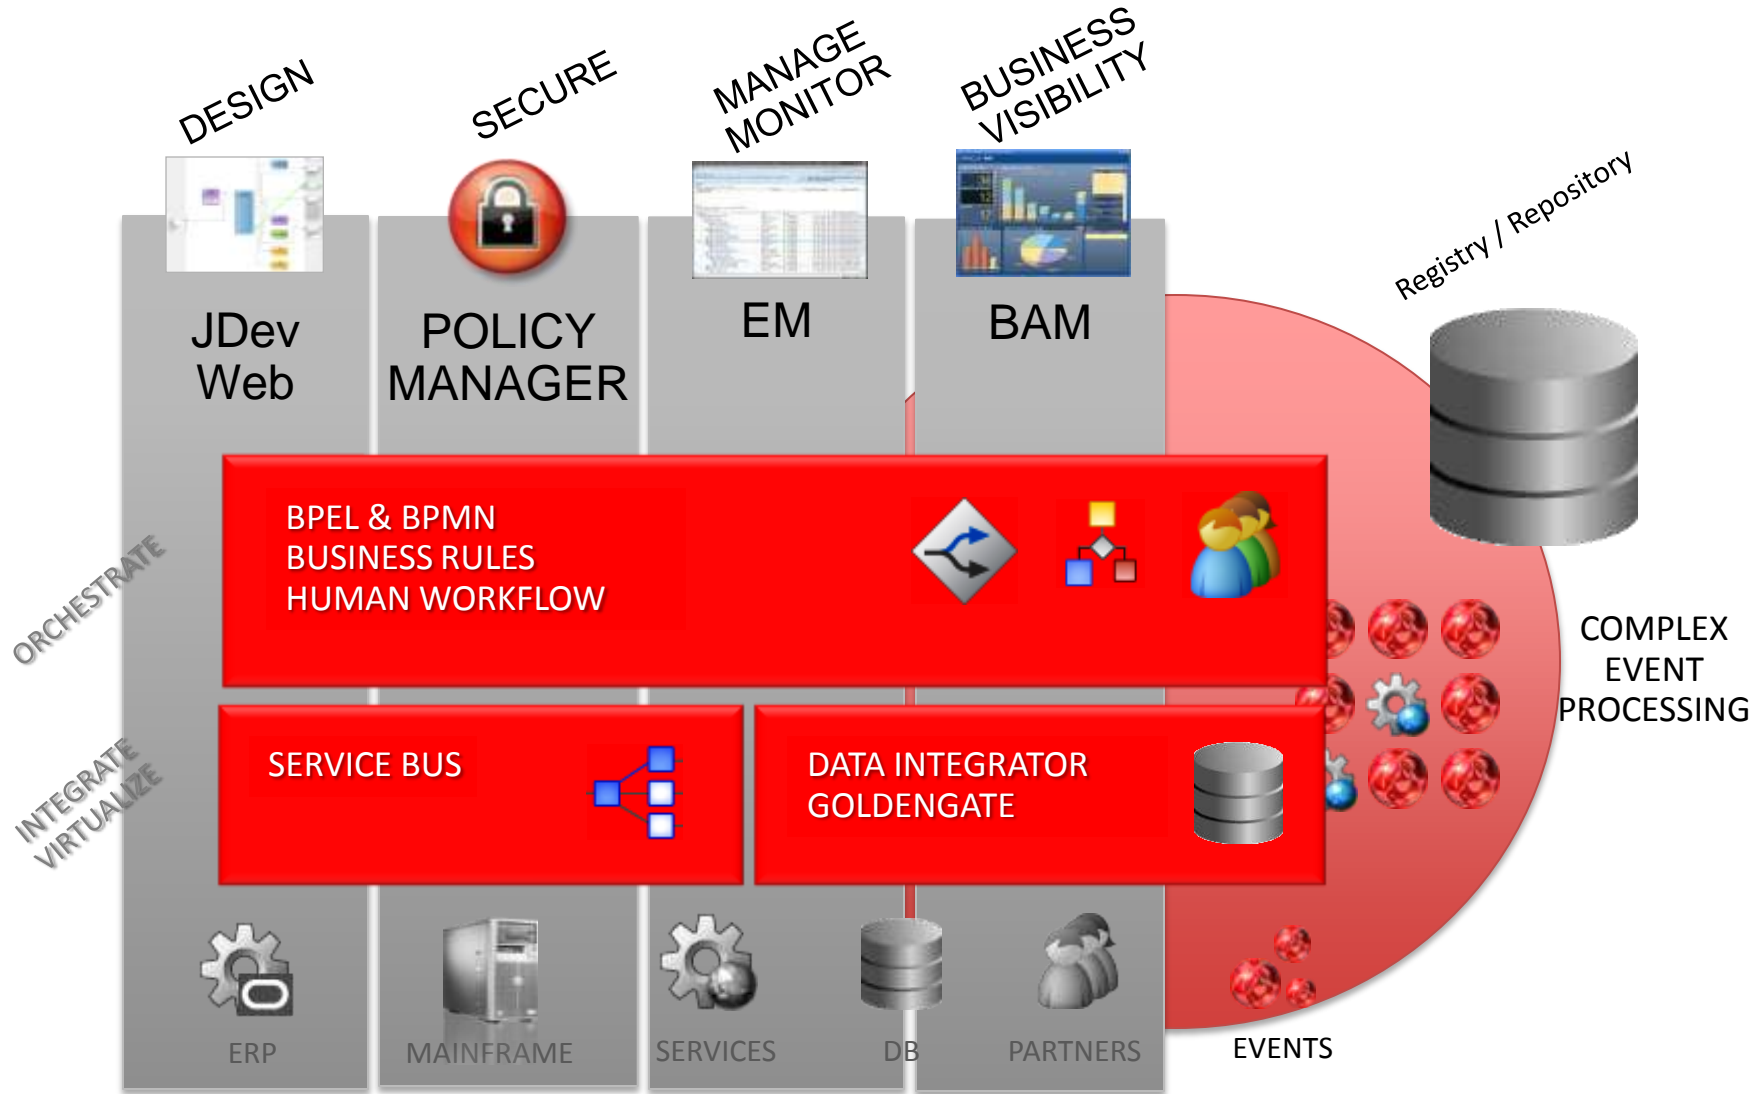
DESIGN

SECURE

MANAGE
MONITOR

BUSINESS
VISIBILITY

Registry / Repository

JDev
Web

POLICY
MANAGER

EM

BAM

ORCHESTRATE

BPEL & BPMN
BUSINESS RULES
HUMAN WORKFLOW

COMPLEX
EVENT
PROCESSING

INTEGRATE
VIRTUALIZE

SERVICE BUS

DATA INTEGRATOR
GOLDENGATE

ERP

MAINFRAME

SERVICES

DB

PARTNERS

EVENTS